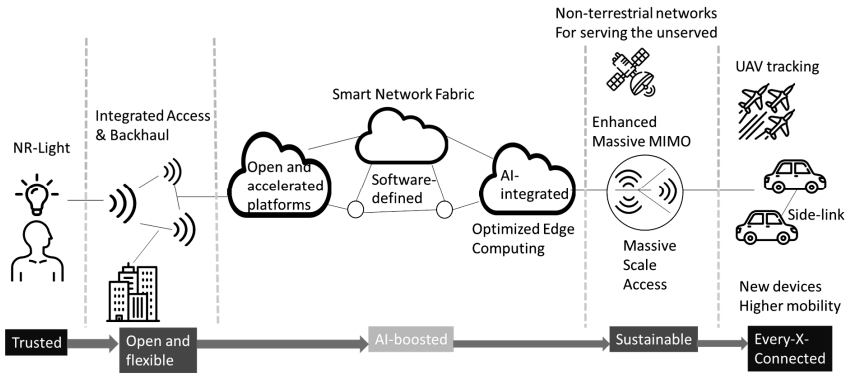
Non-terrestrial networks
For serving the unserved

UAV tracking

Integrated Access & Backhaul

Smart Network Fabric

NR-Light

Open and accelerated platforms

Software-defined

AI-integrated

Enhanced Massive MIMO

Optimized Edge Computing

Massive Scale Access

Side-link

New devices
Higher mobility

Trusted

Open and flexible

AI-boosted

Sustainable

Every-X-Connected